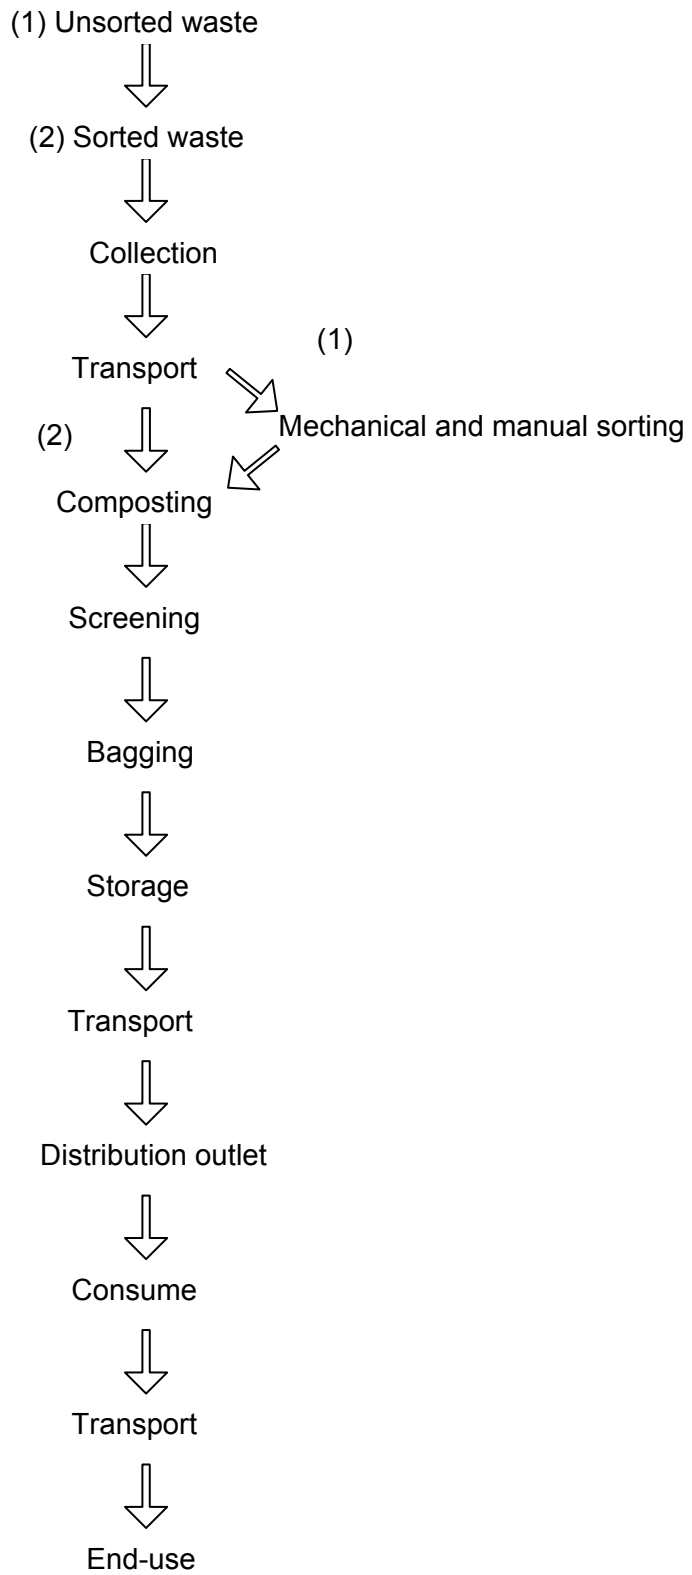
(1) Unsorted waste

(2) Sorted waste

Collection

Transport

(1)

Mechanical and manual sorting

(2)

Composting

Screening

Bagging

Storage

Transport

Distribution outlet

Consume

Transport

End-use